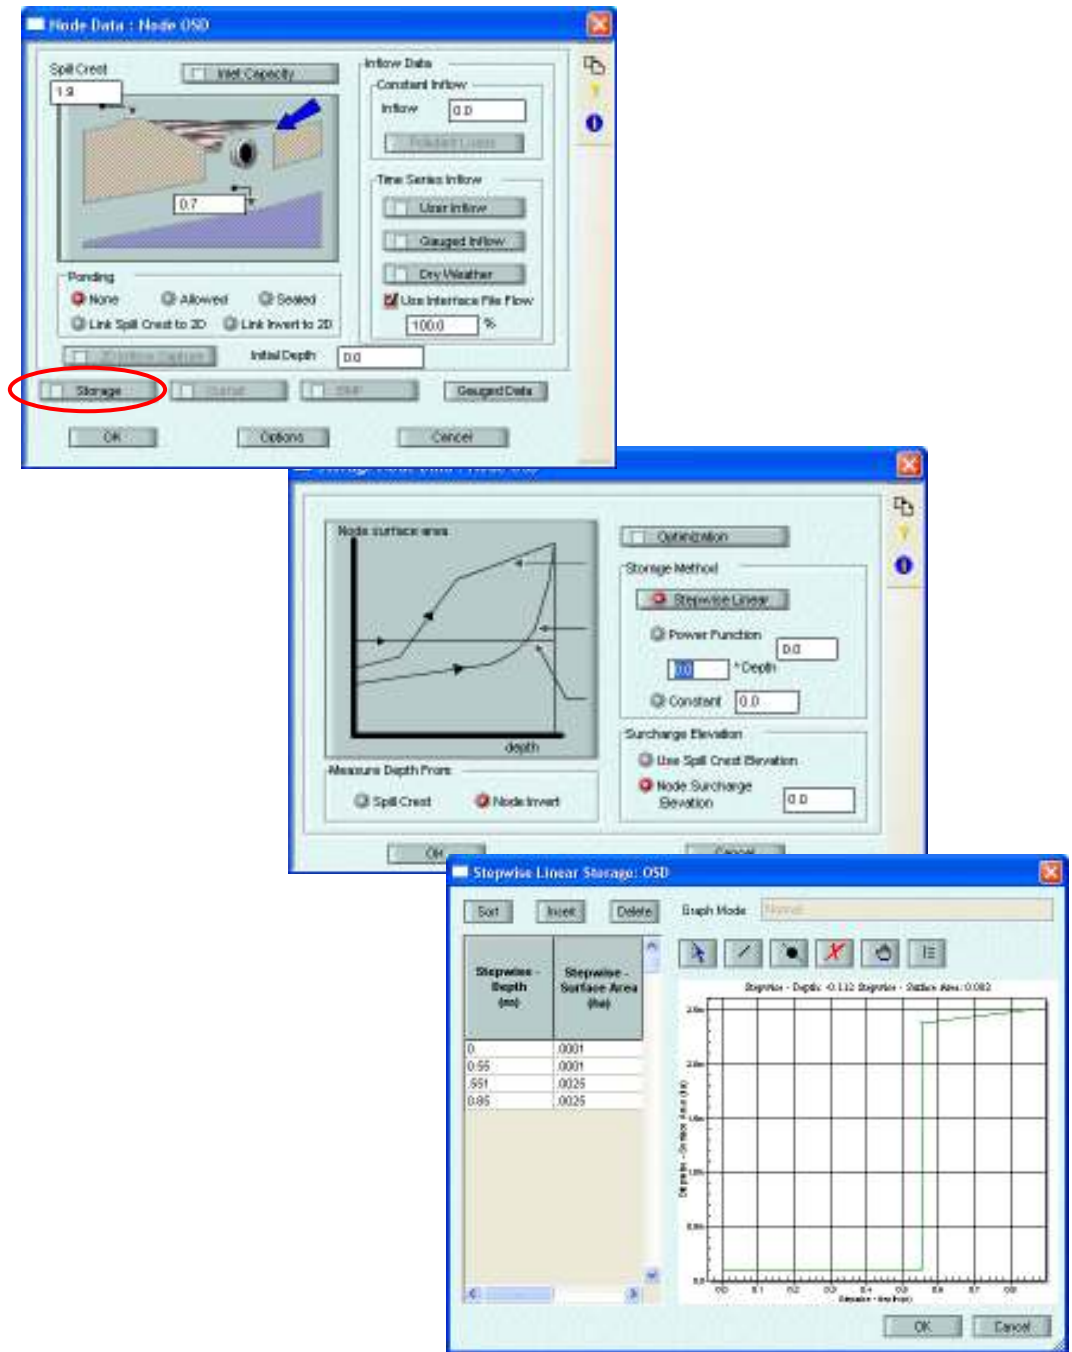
Node Data : Node OSD

Spill Crest
Inlet Capacity
1.9
0.7

Inflow Data
Constant Inflow
Inflow 0.0
Pollutant Loads

Time Series Inflow
User Inflow
Gauged Inflow
Dry Weather
Use Interface File Flow
100.0 %

Ponding
None
Allowed
Sealed
Link Spill Crest to 2D
Link Invert to 2D

2D Inflow Capture
Initial Depth 0.0

Storage
Outfall
BMP
Gauged Data

OK
Options
Cancel

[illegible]

Node surface area
depth

Optimization

Storage Method
Stepwise Linear
Power Function 0.0
0.0 * Depth
Constant 0.0

Surcharge Elevation
Use Spill Crest Elevation
Node Surcharge Elevation 0.0

Measure Depth From
Spill Crest
Node Invert

OK
Cancel

Stepwise Linear Storage: OSD

Sort
Insert
Delete
Graph Mode Normal

| Stepwise - Depth (m) | Stepwise - Surface Area (ha) |
|---|---|
| 0 | .0001 |
| 0.55 | .0001 |
| .551 | .0025 |
| 0.85 | .0025 |

Stepwise - Depth: 0.132 Stepwise - Surface Area: 0.082

OK
Cancel